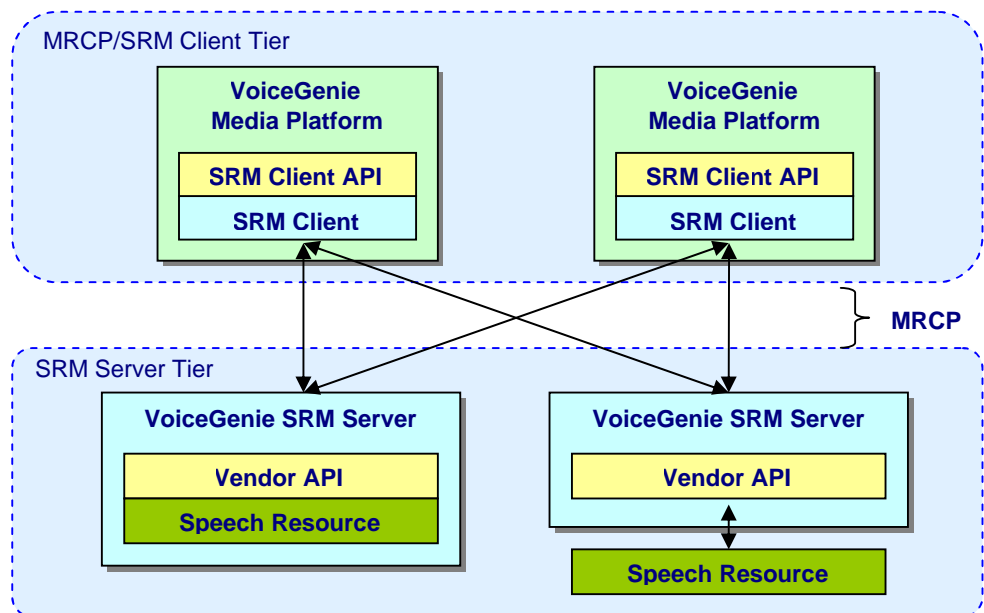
MRCP/SRM Client Tier

VoiceGenie Media Platform

SRM Client API

SRM Client

VoiceGenie Media Platform

SRM Client API

SRM Client

MRCP

SRM Server Tier

VoiceGenie SRM Server

Vendor API

Speech Resource

VoiceGenie SRM Server

Vendor API

Speech Resource